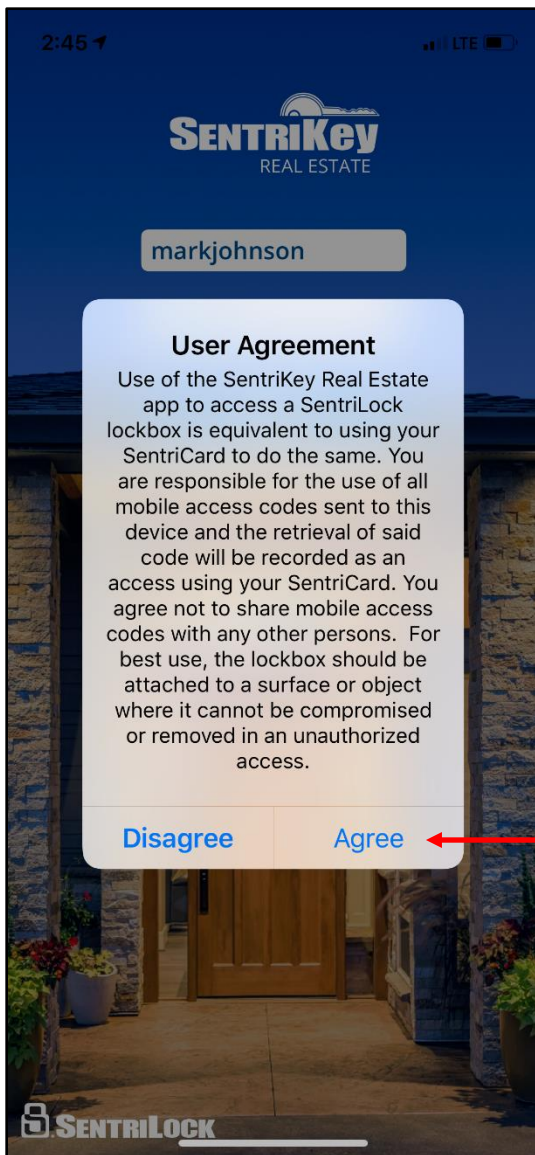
2:45

LTE

SENTRIKEY
REAL ESTATE

markjohnson

User Agreement

Use of the SentriKey Real Estate app to access a SentriLock lockbox is equivalent to using your SentriCard to do the same. You are responsible for the use of all mobile access codes sent to this device and the retrieval of said code will be recorded as an access using your SentriCard. You agree not to share mobile access codes with any other persons. For best use, the lockbox should be attached to a surface or object where it cannot be compromised or removed in an unauthorized access.

Disagree

Agree

SENTRILOCK